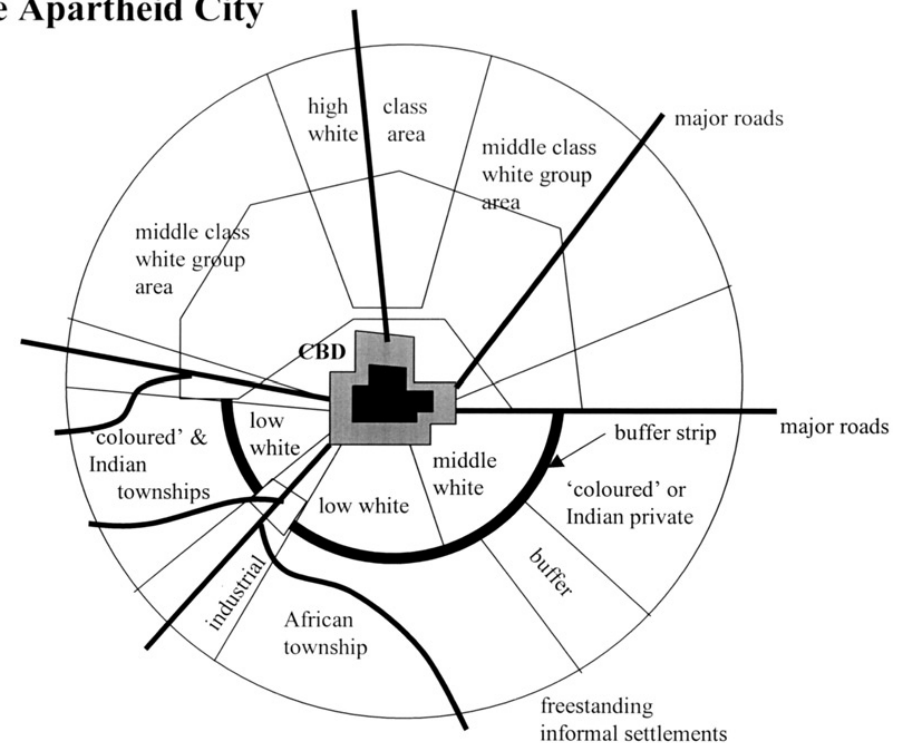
e Apartheid City

high white class area

major roads

middle class white group area

middle class white group area

CBD

major roads

low white

'coloured' & Indian townships

middle white

buffer strip

low white

'coloured' or Indian private

buffer

industrial

African township

freestanding informal settlements